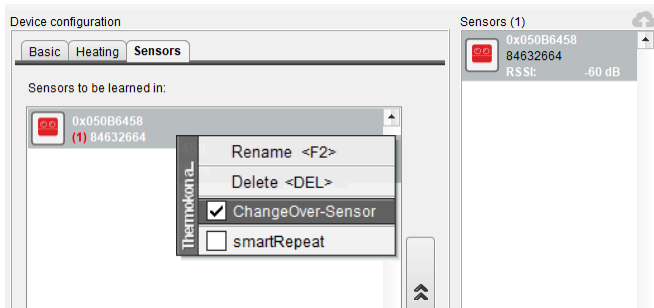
Device configuration

Basic | Heating | Sensors

Sensors to be learned in:

0x050B6458
(1) 84632664

Thermokon a...

Rename <F2>

Delete <DEL>

ChangeOver-Sensor

smartRepeat

Sensors (1)

0x050B6458
84632664
RSSI: -60 dB